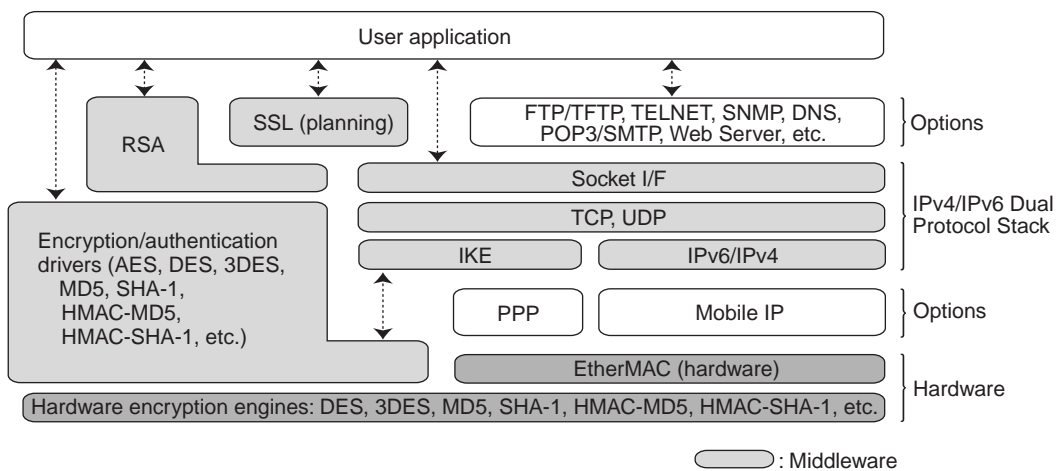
User application

RSA

SSL (planning)

FTP/TFTP, TELNET, SNMP, DNS, POP3/SMTP, Web Server, etc.

Options

Socket I/F

TCP, UDP

IKE

IPv6/IPv4

IPv4/IPv6 Dual Protocol Stack

Encryption/authentication drivers (AES, DES, 3DES, MD5, SHA-1, HMAC-MD5, HMAC-SHA-1, etc.)

PPP

Mobile IP

Options

EtherMAC (hardware)

Hardware encryption engines: DES, 3DES, MD5, SHA-1, HMAC-MD5, HMAC-SHA-1, etc.

Hardware

: Middleware